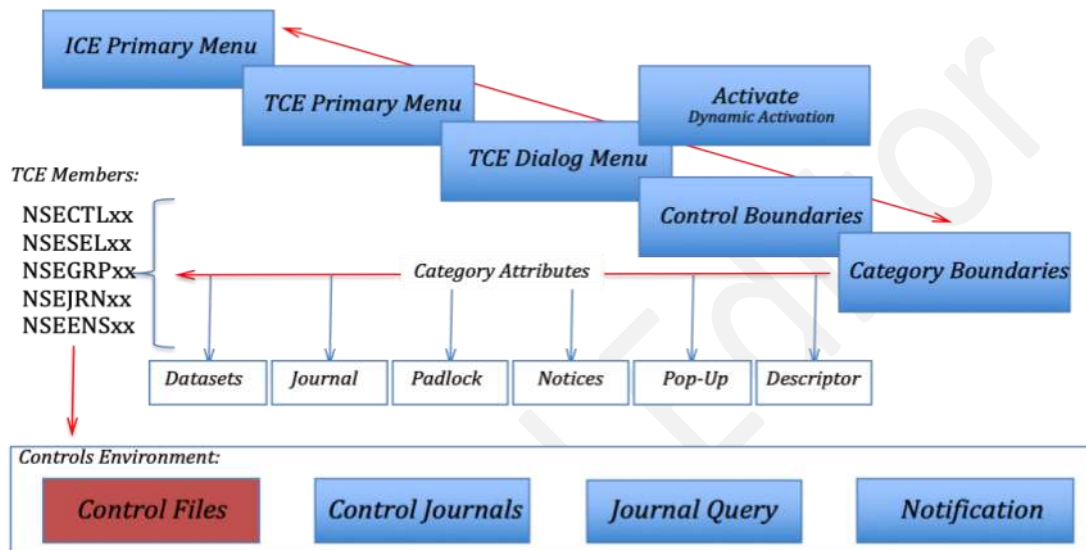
ICE Primary Menu

TCE Primary Menu

Activate
Dynamic Activation

TCE Dialog Menu

Control Boundaries

Category Boundaries

TCE Members:

NSECTLxx
NSESELxx
NSEGRPxx
NSEJRNxx
NSEENSxx

Category Attributes

Datasets

Journal

Padlock

Notices

Pop-Up

Descriptor

Controls Environment:

Control Files

Control Journals

Journal Query

Notification

Editor